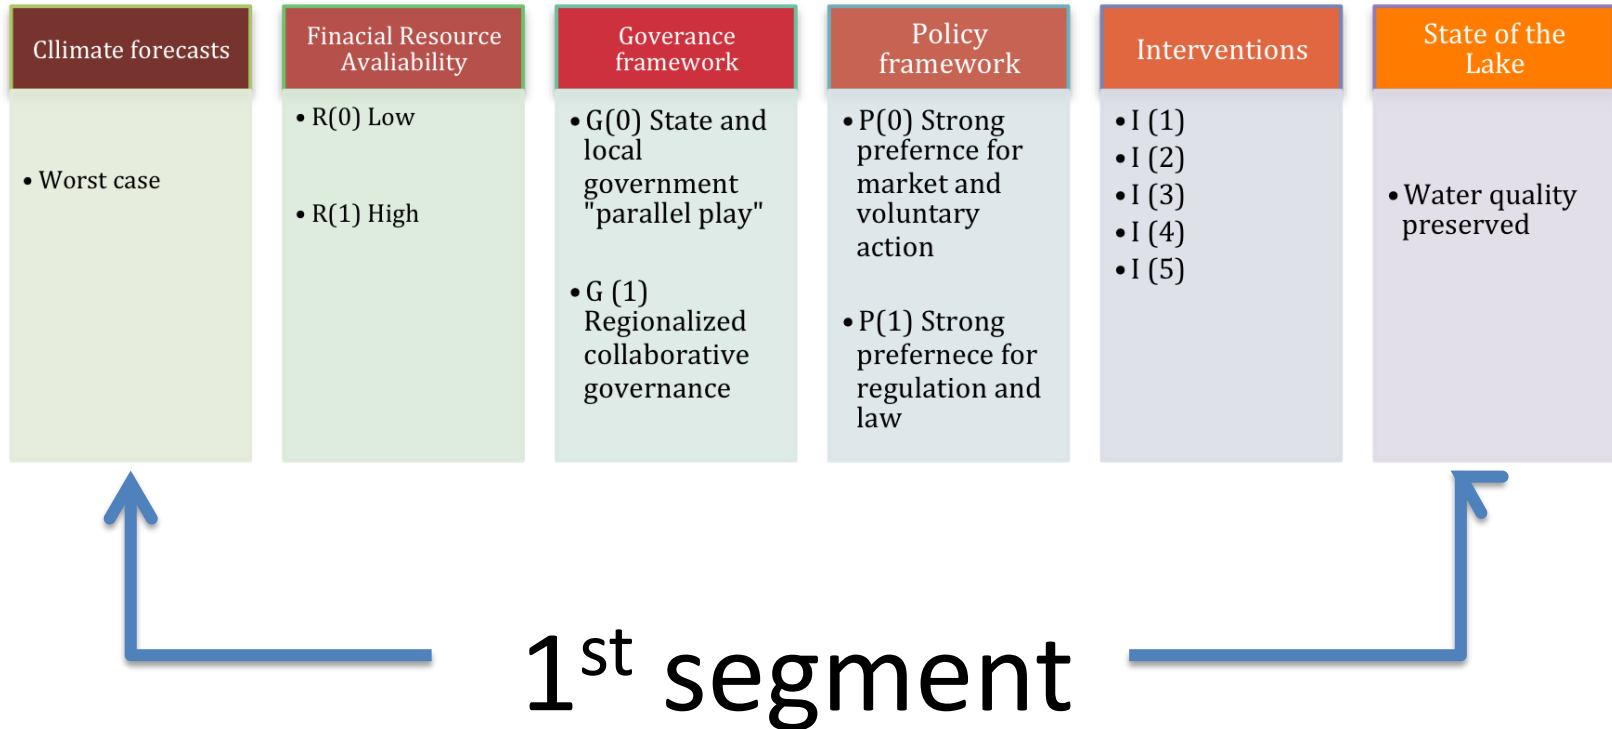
Cllimate forecasts

• Worst case

Finacial Resource Avaliability

• R(0) Low

• R(1) High

Goverance framework

• G(0) State and local government "parallel play"

• G (1) Regionalized collaborative governance

Policy framework

• P(0) Strong prefernce for market and voluntary action

• P(1) Strong prefernece for regulation and law

Interventions

• I (1)
• I (2)
• I (3)
• I (4)
• I (5)

State of the Lake

• Water quality preserved

1$^{st}$ segment